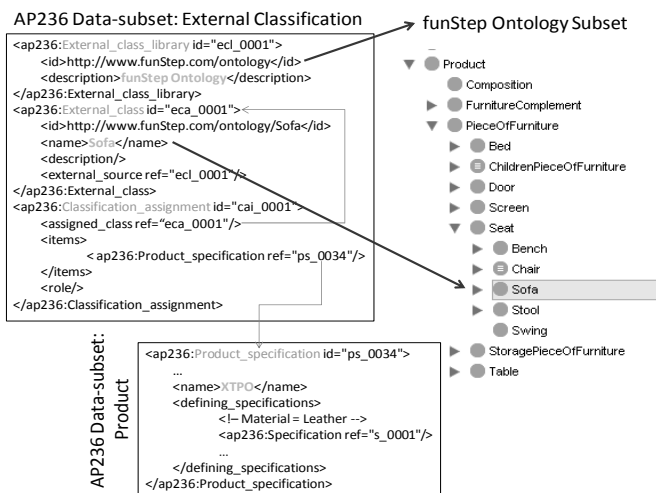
AP236 Data-subset: External Classification

<ap236:External_class_library id="ecl_0001">
<id>http://www.funStep.com/ontology</id>
<description>funStep Ontology</description>
</ap236:External_class_library>
<ap236:External_class id="eca_0001">
<id>http://www.funStep.com/ontology/Sofa</id>
<name>Sofa</name>
<description/>
<external_source ref="ecl_0001"/>
</ap236:External_class>
<ap236:Classification_assignment id="cai_0001">
<assigned_class ref="eca_0001"/>
<items>
< ap236:Product_specification ref="ps_0034"/>
</items>
<role/>
</ap236:Classification_assignment>

funStep Ontology Subset

Product
Composition
FurnitureComplement
PieceOfFurniture
Bed
ChildrenPieceOfFurniture
Door
Screen
Seat
Bench
Chair
Sofa
Stool
Swing
StoragePieceOfFurniture
Table

AP236 Data-subset: Product

<ap236:Product_specification id="ps_0034">
...
<name>XTPO</name>
<defining_specifications>
<!– Material = Leather -->
<ap236:Specification ref="s_0001"/>
...
</defining_specifications>
</ap236:Product_specification>